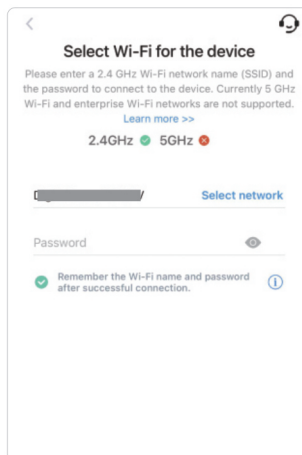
Select Wi-Fi for the device

Please enter a 2.4 GHz Wi-Fi network name (SSID) and the password to connect to the device. Currently 5 GHz Wi-Fi and enterprise Wi-Fi networks are not supported.
Learn more >>

2.4GHz 5GHz

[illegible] Select network

Password

Remember the Wi-Fi name and password after successful connection.